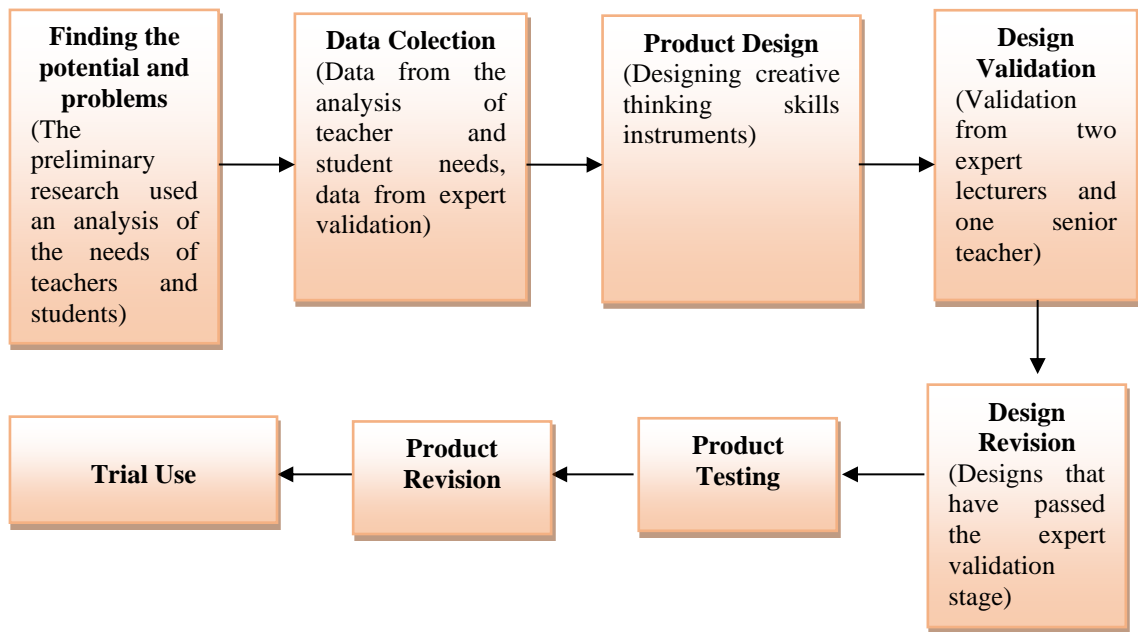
Finding the potential and problems
(The preliminary research used an analysis of the needs of teachers and students)

Data Colection
(Data from the analysis of teacher and student needs, data from expert validation)

Product Design
(Designing creative thinking skills instruments)

Design Validation
(Validation from two expert lecturers and one senior teacher)

Design Revision
(Designs that have passed the expert validation stage)

Product Testing

Product Revision

Trial Use